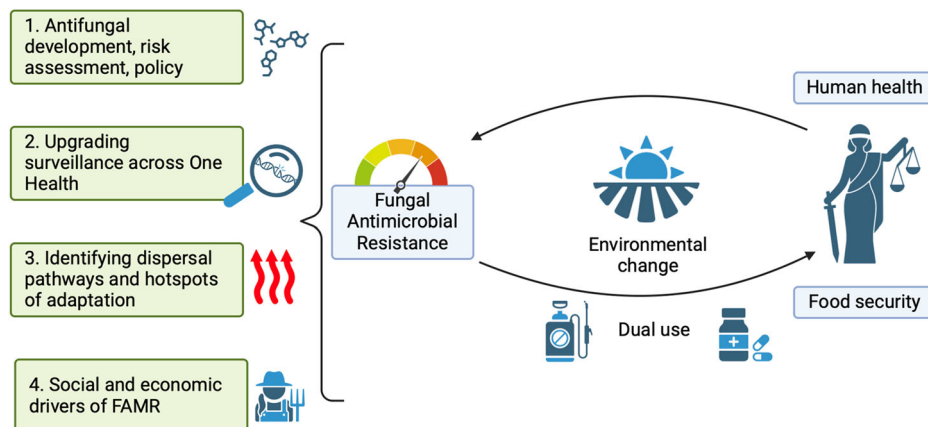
1. Antifungal development, risk assessment, policy

2. Upgrading surveillance across One Health

3. Identifying dispersal pathways and hotspots of adaptation

4. Social and economic drivers of FAMR

Fungal Antimicrobial Resistance

Environmental change

Dual use

Human health

Food security